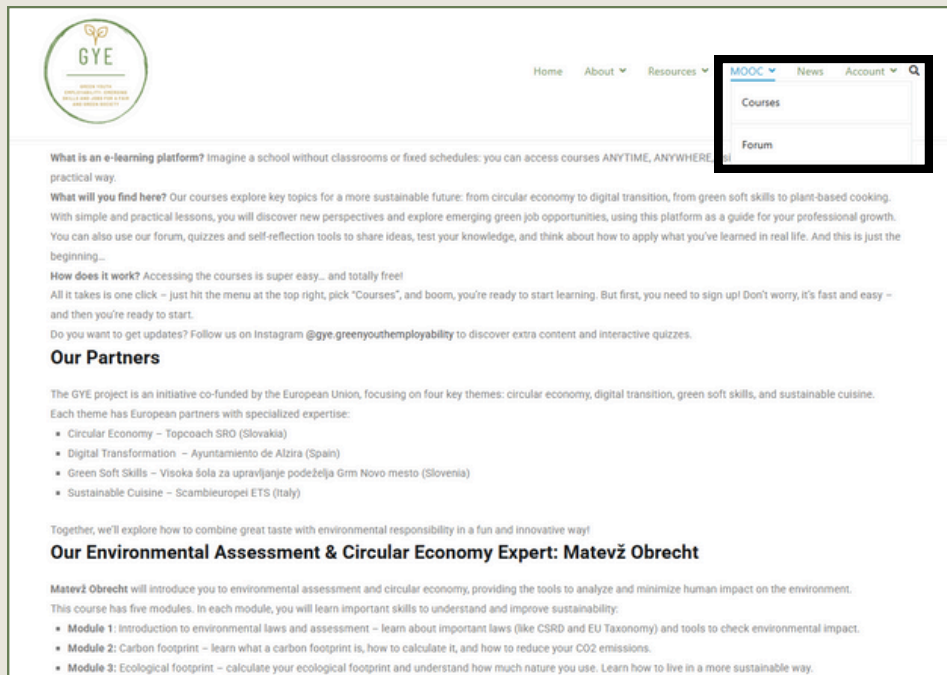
GYE

GREEN YOUTH EMPLOYABILITY: EMERGING SKILLS AND JOBS FOR A FAIR AND GREEN SOCIETY

Home About Resources MOOC News Account

Courses

Forum

What is an e-learning platform? Imagine a school without classrooms or fixed schedules: you can access courses ANYTIME, ANYWHERE, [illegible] practical way.

What will you find here? Our courses explore key topics for a more sustainable future: from circular economy to digital transition, from green soft skills to plant-based cooking. With simple and practical lessons, you will discover new perspectives and explore emerging green job opportunities, using this platform as a guide for your professional growth. You can also use our forum, quizzes and self-reflection tools to share ideas, test your knowledge, and think about how to apply what you've learned in real life. And this is just the beginning...

How does it work? Accessing the courses is super easy... and totally free!
All it takes is one click – just hit the menu at the top right, pick "Courses", and boom, you're ready to start learning. But first, you need to sign up! Don't worry, it's fast and easy – and then you're ready to start.
Do you want to get updates? Follow us on Instagram @gye.greenyouthemployability to discover extra content and interactive quizzes.

Our Partners

The GYE project is an initiative co-funded by the European Union, focusing on four key themes: circular economy, digital transition, green soft skills, and sustainable cuisine. Each theme has European partners with specialized expertise:

- Circular Economy – Topcoach SRO (Slovakia)
- Digital Transformation – Ayuntamiento de Alzira (Spain)
- Green Soft Skills – Visoka šola za upravljanje podeželja Grm Novo mesto (Slovenia)
- Sustainable Cuisine – Scambieuropei ETS (Italy)

Together, we'll explore how to combine great taste with environmental responsibility in a fun and innovative way!

Our Environmental Assessment & Circular Economy Expert: Matevž Obrecht

Matevž Obrecht will introduce you to environmental assessment and circular economy, providing the tools to analyze and minimize human impact on the environment.
This course has five modules. In each module, you will learn important skills to understand and improve sustainability:

- Module 1: Introduction to environmental laws and assessment – learn about important laws (like CSRD and EU Taxonomy) and tools to check environmental impact.
- Module 2: Carbon footprint – learn what a carbon footprint is, how to calculate it, and how to reduce your CO2 emissions.
- Module 3: Ecological footprint – calculate your ecological footprint and understand how much nature you use. Learn how to live in a more sustainable way.